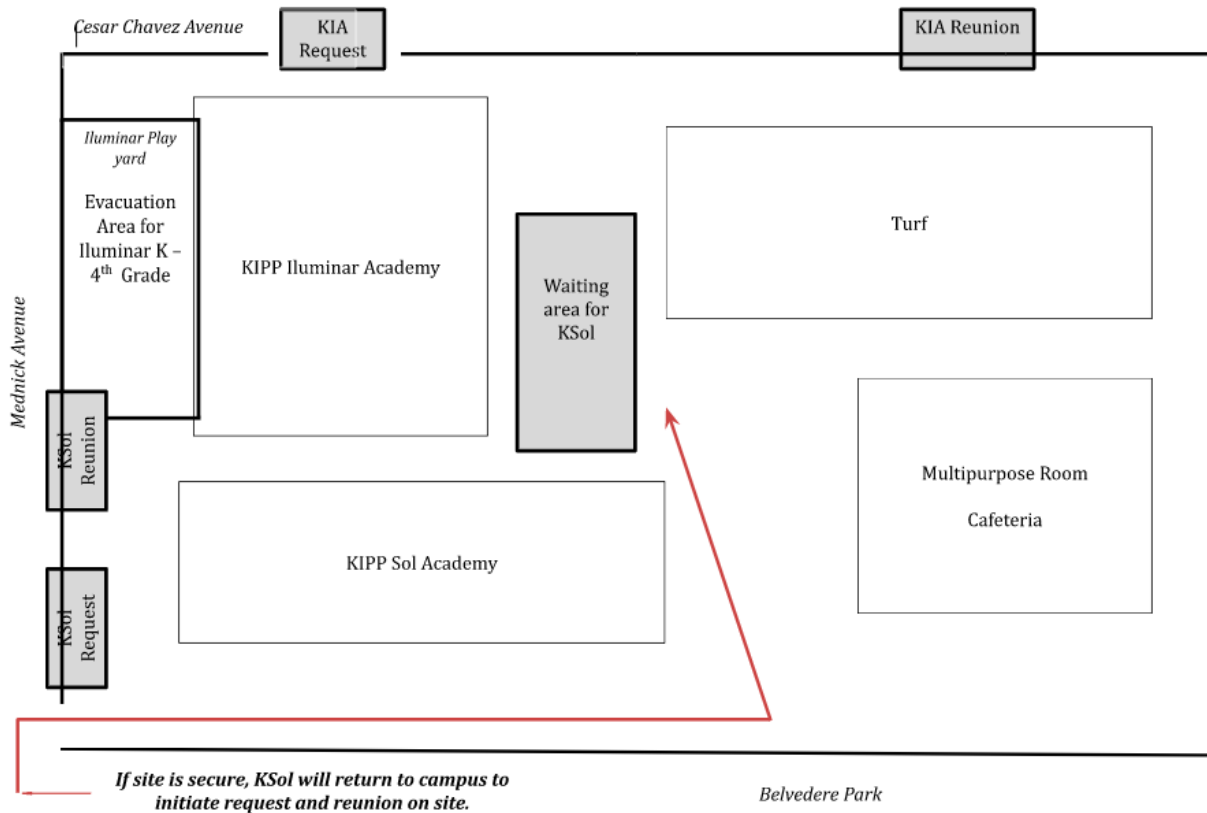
Cesar Chavez Avenue

KIA Request

KIA Reunion

Iluminar Play yard

Evacuation Area for Iluminar K – 4$^{th}$ Grade

KIPP Iluminar Academy

Waiting area for KSol

Turf

Mednick Avenue

KSol Reunion

Multipurpose Room

Cafeteria

KIPP Sol Academy

KSol Request

If site is secure, KSol will return to campus to initiate request and reunion on site.

Belvedere Park